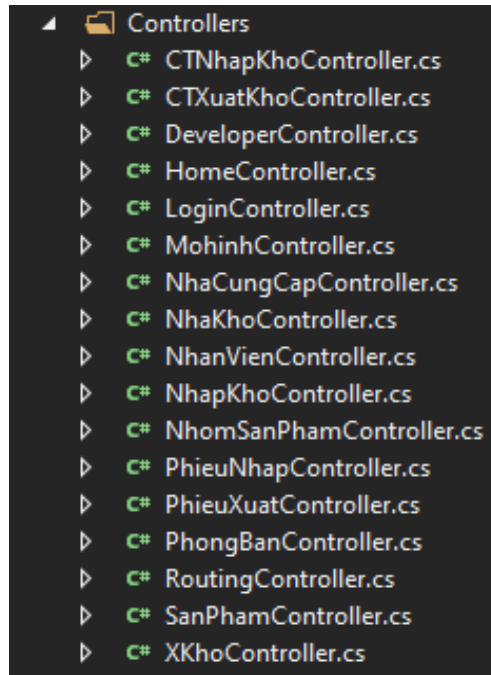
Controllers
C# CTNhapKhoController.cs
C# CTXuatKhoController.cs
C# DeveloperController.cs
C# HomeController.cs
C# LoginController.cs
C# MohinhController.cs
C# NhaCungCapController.cs
C# NhaKhoController.cs
C# NhanVienController.cs
C# NhapKhoController.cs
C# NhomSanPhamController.cs
C# PhieuNhapController.cs
C# PhieuXuatController.cs
C# PhongBanController.cs
C# RoutingController.cs
C# SanPhamController.cs
C# XKhoController.cs